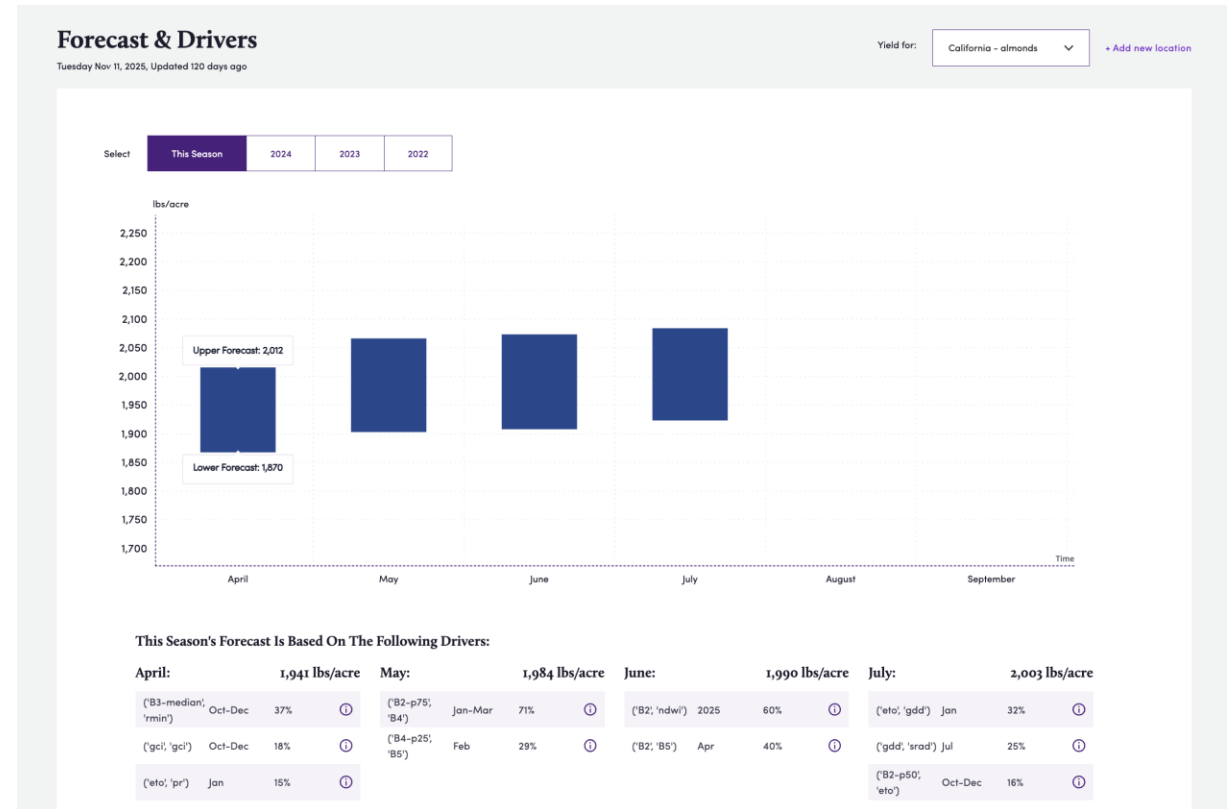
Forecast & Drivers
Tuesday Nov 11, 2025, Updated 120 days ago

Yield for: California - almonds
+ Add new location

Select This Season 2024 2023 2022

lbs/acre
2,250
2,200
2,150
2,100
2,050
2,000
1,950
1,900
1,850
1,800
1,750
1,700

Upper Forecast: 2,012
Lower Forecast: 1,870

Time
April May June July August September

This Season's Forecast Is Based On The Following Drivers:

April: 1,941 lbs/acre

| | | |
|---|---|---|
| ('B3-median', 'rmin') | Oct-Dec | 37% |
| ('gci', 'gci') | Oct-Dec | 18% |
| ('eto', 'pr') | Jan | 15% |

May: 1,984 lbs/acre

| | | |
|---|---|---|
| ('B2-p75', 'B4') | Jan-Mar | 71% |
| ('B4-p25', 'B5') | Feb | 29% |

June: 1,990 lbs/acre

| | | |
|---|---|---|
| ('B2', 'ndwi') | 2025 | 60% |
| ('B2', 'B5') | Apr | 40% |

July: 2,003 lbs/acre

| | | |
|---|---|---|
| ('eto', 'gdd') | Jan | 32% |
| ('gdd', 'srad') | Jul | 25% |
| ('B2-p50', 'eto') | Oct-Dec | 16% |